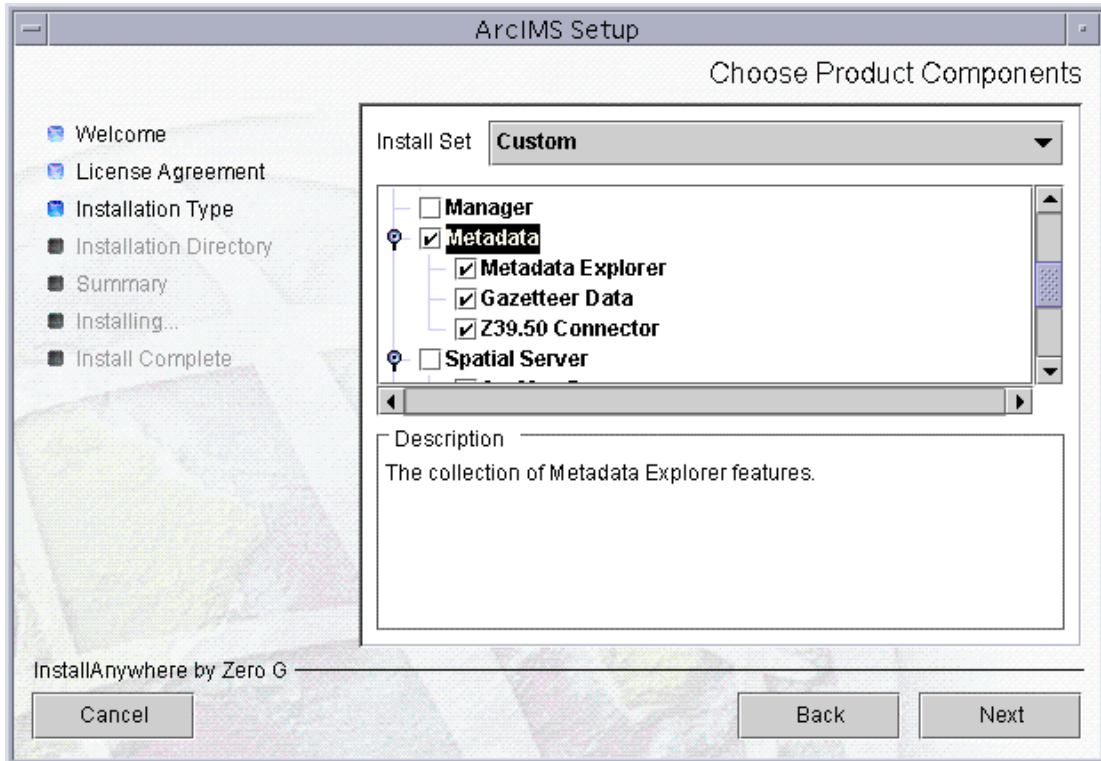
ArcIMS Setup

Choose Product Components

Welcome
License Agreement
Installation Type
Installation Directory
Summary
Installing...
Install Complete

Install Set Custom

Manager
Metadata
Metadata Explorer
Gazetteer Data
Z39.50 Connector
Spatial Server
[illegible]

Description
The collection of Metadata Explorer features.

InstallAnywhere by Zero G

Cancel

Back

Next